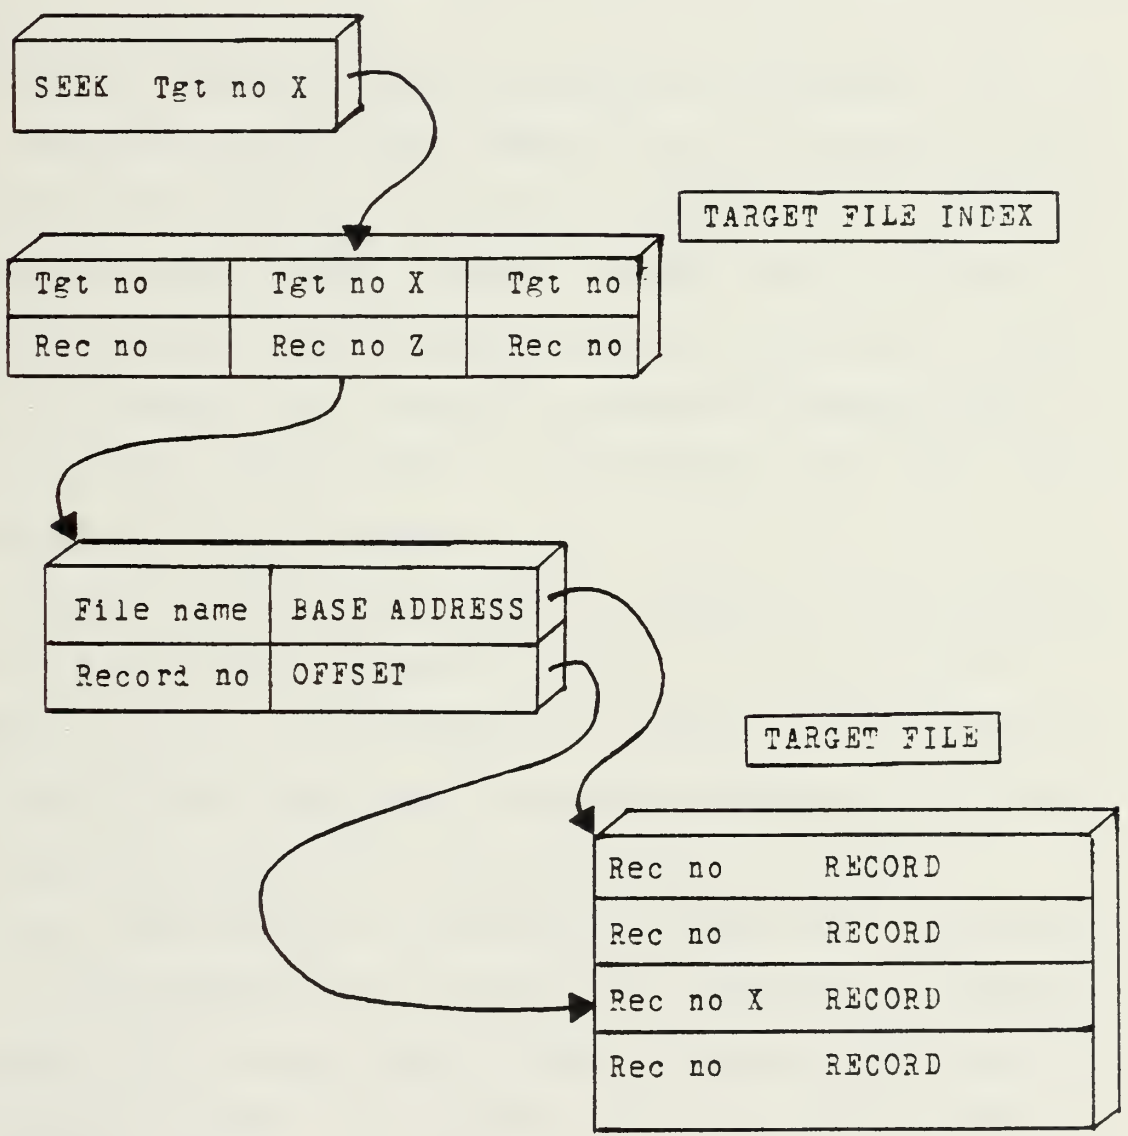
SEEK Tgt no X

TARGET FILE INDEX

| Tgt no | Tgt no X | Tgt no |
|---|---|---|
| Rec no | Rec no Z | Rec no |

| File name | BASE ADDRESS |
|---|---|
| Record no | OFFSET |

TARGET FILE

| Rec no | RECORD |
|---|---|
| Rec no | RECORD |
| Rec no X | RECORD |
| Rec no | RECORD |